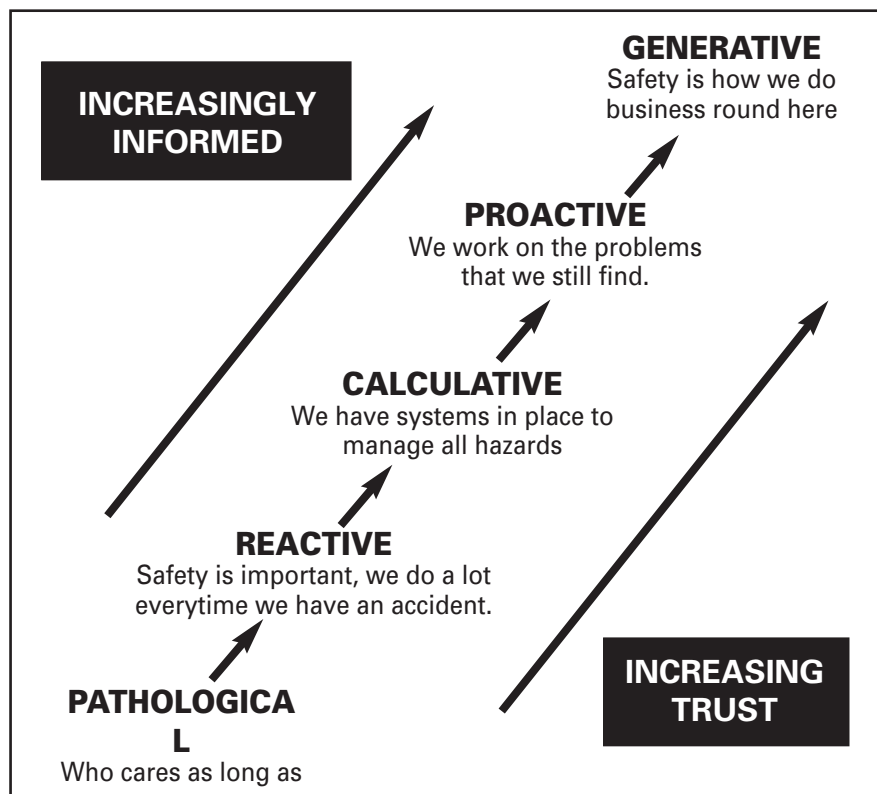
INCREASINGLY INFORMED

GENERATIVE
Safety is how we do business round here

PROACTIVE
We work on the problems that we still find.

CALCULATIVE
We have systems in place to manage all hazards

REACTIVE
Safety is important, we do a lot everytime we have an accident.

PATHOLOGICA
L
Who cares as long as

INCREASING TRUST